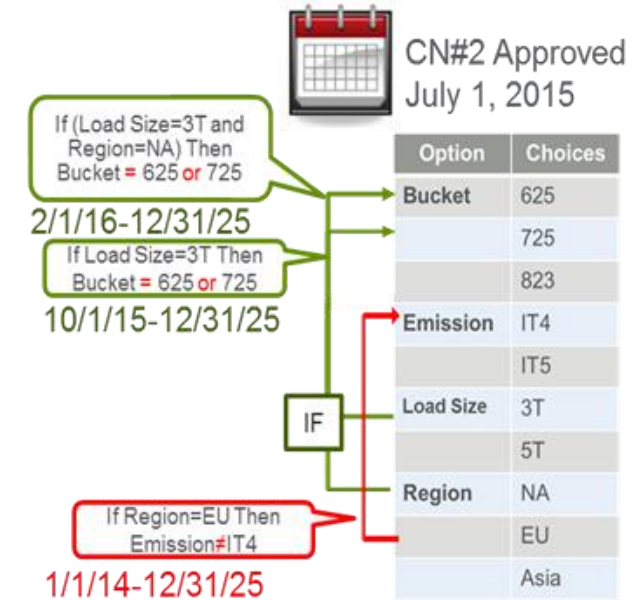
CN#2 Approved
July 1, 2015

If (Load Size=3T and Region=NA) Then Bucket = 625 or 725

2/1/16-12/31/25

If Load Size=3T Then Bucket = 625 or 725

10/1/15-12/31/25

IF

If Region=EU Then Emission≠IT4

1/1/14-12/31/25

| Option | Choices |
|---|---|
| Bucket | 625 |
| | 725 |
| | 823 |
| Emission | IT4 |
| | IT5 |
| Load Size | 3T |
| | 5T |
| Region | NA |
| | EU |
| | Asia |